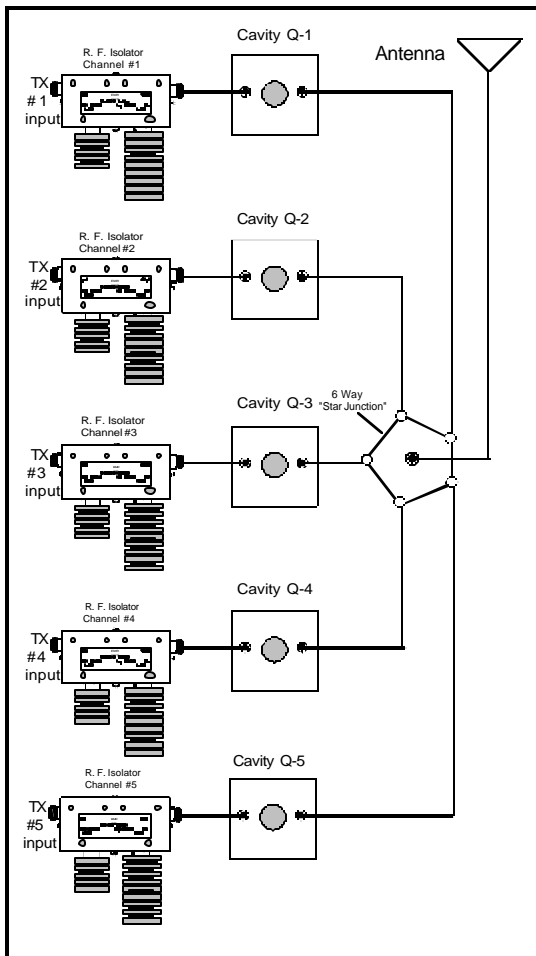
R. F. Isolator
Channel #1

TX
# 1
input

Cavity Q-1

Antenna

R. F. Isolator
Channel #2

TX
#2
input

Cavity Q-2

R. F. Isolator
Channel #3

TX
#3
input

Cavity Q-3

6 Way
"Star Junction"

R. F. Isolator
Channel #4

TX
#4
input

Cavity Q-4

R. F. Isolator
Channel #5

TX
#5
input

Cavity Q-5